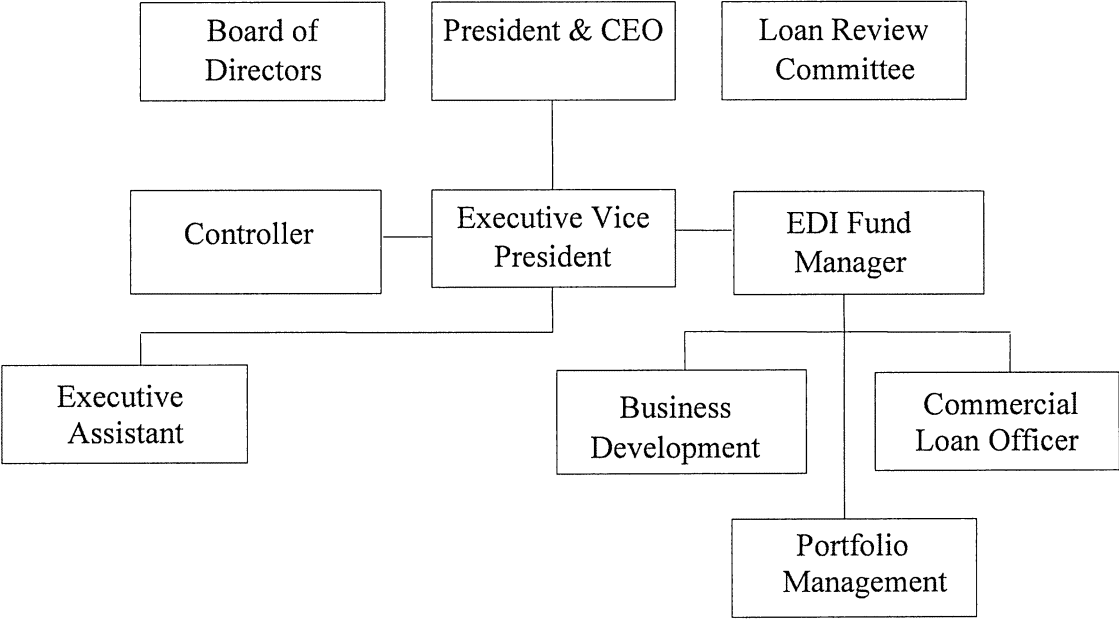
Board of Directors

President & CEO

Loan Review Committee

Controller

Executive Vice President

EDI Fund Manager

Executive Assistant

Business Development

Commercial Loan Officer

Portfolio Management